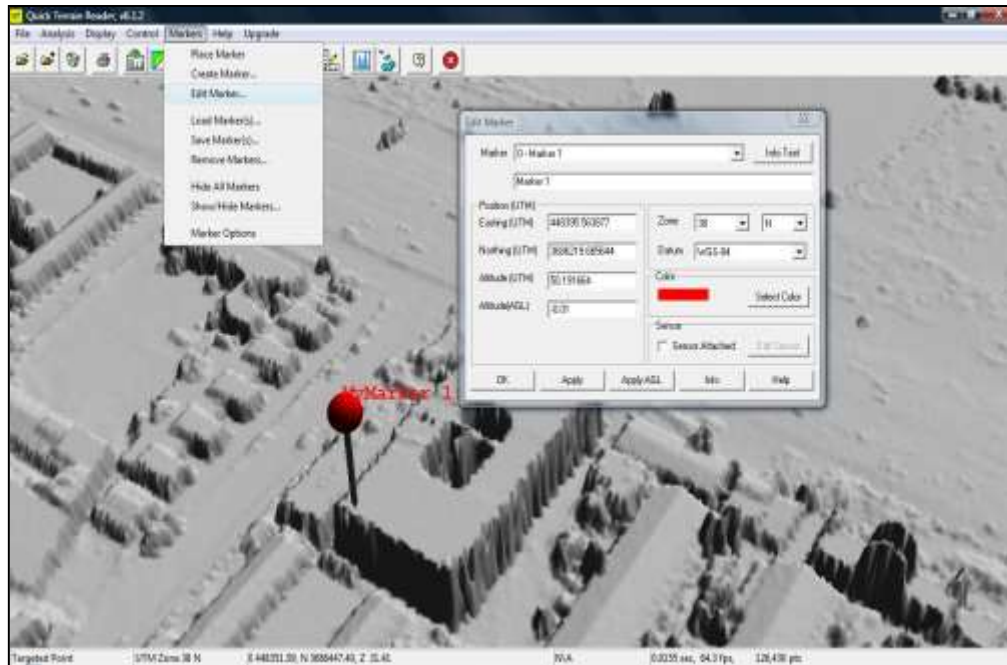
Quick Terrain Reader, v8.1.2

File Analysis Display Control Markers Help Upgrade

Place Marker
Create Marker...
Edit Marker...
Load Marker(s)...
Save Marker(s)...
Remove Markers...
Hide All Markers
Show/Hide Markers...
Marker Options

Edit Marker

Marker 0 - Marker 1 Info Text
Marker 1

Position (UTM)
Easting (UTM) 448335.560577
Northing (UTM) 3686719.585644
Altitude (UTM) 50.151664
Altitude(AGL) 0.01

Zone 38 N
Datum WGS-84

Color
Select Color

Sensor
Sensor Attached Edit Sensor

OK Apply Apply AGL Info Help

0: Marker 1

Targeted Point UTM Zone 38 N E 448351.39, N 3686447.40, Z 31.41 N/A 0.0335 sec, 64.3 fps 326,436 pts